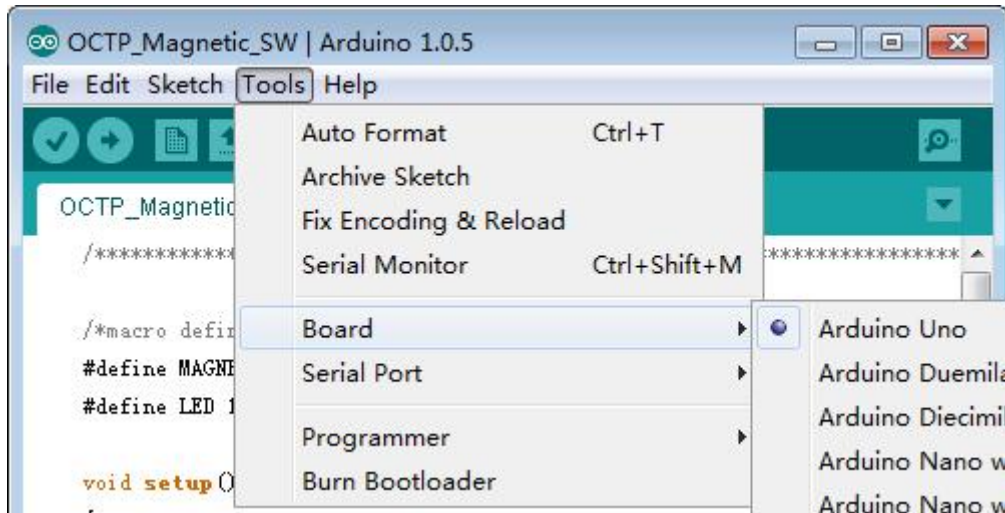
OCTP_Magnetic_SW | Arduino 1.0.5

File Edit Sketch Tools Help

OCTP_Magnetic

/***********

/*macro defir

#define MAGNE

#define LED 1

void setup()

Auto Format Ctrl+T

Archive Sketch

Fix Encoding & Reload

Serial Monitor Ctrl+Shift+M

Board

Serial Port

Programmer

Burn Bootloader

****************

Arduino Uno

Arduino Duemila

Arduino Diecimil

Arduino Nano w

Arduino Nano w